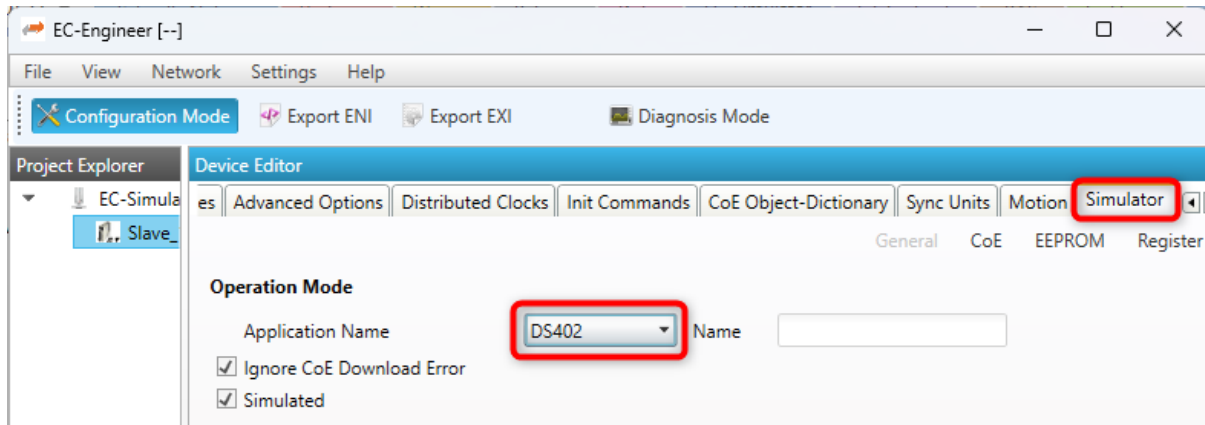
EC-Engineer [--]

File View Network Settings Help

Configuration Mode Export ENI Export EXI Diagnosis Mode

Project Explorer

EC-Simula

Slave_

Device Editor

es Advanced Options Distributed Clocks Init Commands CoE Object-Dictionary Sync Units Motion Simulator

General CoE EEPROM Register

Operation Mode

Application Name DS402 Name

Ignore CoE Download Error

Simulated